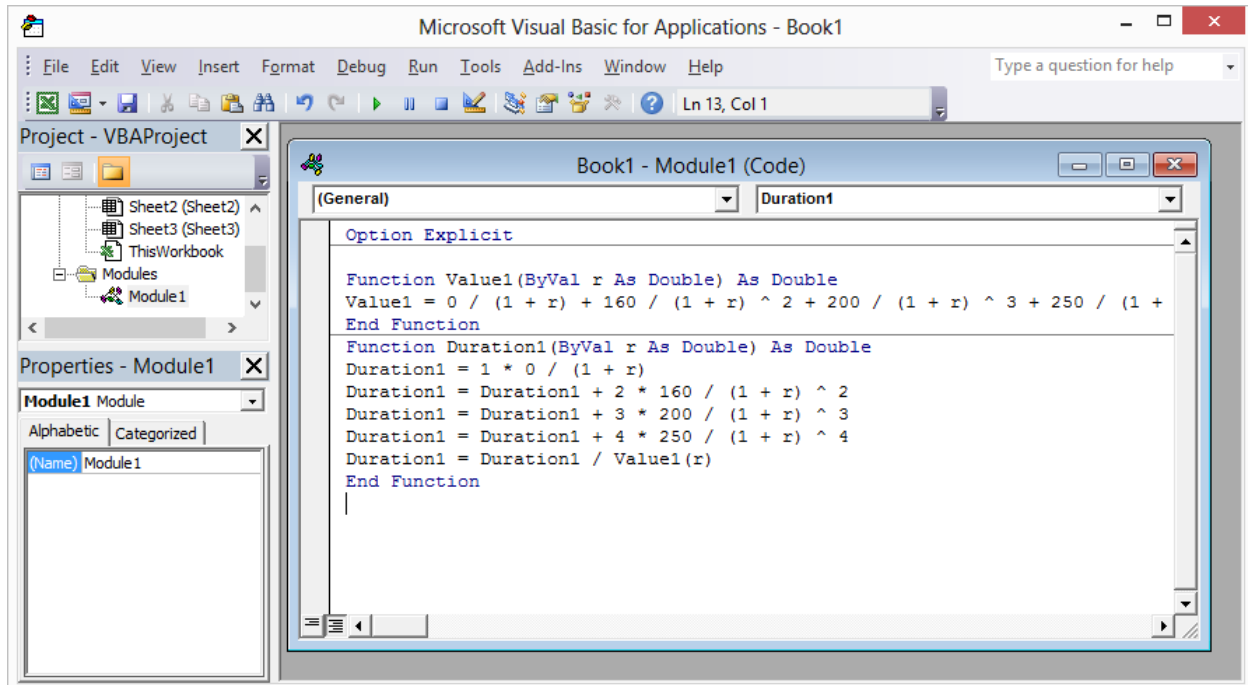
Microsoft Visual Basic for Applications - Book1

File Edit View Insert Format Debug Run Tools Add-Ins Window Help

Type a question for help

Ln 13, Col 1

Project - VBAProject

Sheet2 (Sheet2)
Sheet3 (Sheet3)
ThisWorkbook
Modules
Module1

Properties - Module1

Module1 Module

Alphabetic | Categorized

| (Name) | Module1 |
|---|---|

Book1 - Module1 (Code)

(General)

Duration1

Option Explicit

Function Value1(ByVal r As Double) As Double
Value1 = 0 / (1 + r) + 160 / (1 + r) ^ 2 + 200 / (1 + r) ^ 3 + 250 / (1 +
End Function

Function Duration1(ByVal r As Double) As Double
Duration1 = 1 * 0 / (1 + r)
Duration1 = Duration1 + 2 * 160 / (1 + r) ^ 2
Duration1 = Duration1 + 3 * 200 / (1 + r) ^ 3
Duration1 = Duration1 + 4 * 250 / (1 + r) ^ 4
Duration1 = Duration1 / Value1(r)
End Function